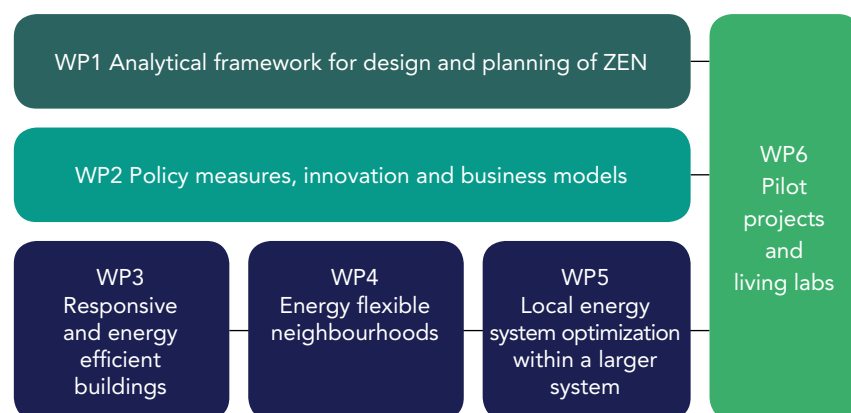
WP1 Analytical framework for design and planning of ZEN

WP2 Policy measures, innovation and business models

WP3
Responsive and energy efficient buildings

WP4
Energy flexible neighbourhoods

WP5
Local energy system optimization within a larger system

WP6
Pilot projects and living labs